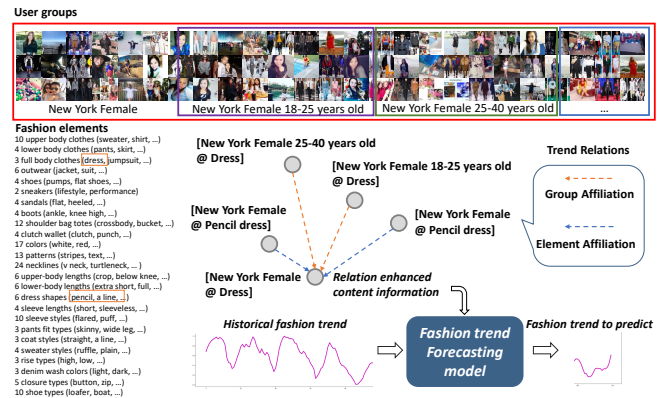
User groups

New York Female

New York Female 18-25 years old

New York Female 25-40 years old

...

Fashion elements
10 upper body clothes (sweater, shirt, ...)
4 lower body clothes (pants, skirt, ...)
3 full body clothes (dress, jumpsuit, ...)
6 outwear (jacket, suit, ...)
4 shoes (pumps, flat shoes, ...)
2 sneakers (lifestyle, performance)
4 sandals (flat, heeled, ...)
4 boots (ankle, knee high, ...)
12 shoulder bag types (crossbody, bucket, ...)
4 clutch wallet (clutch, punch, ...)
17 colors (white, red, ...)
13 patterns (stripes, text, ...)
24 necklines (v neck, turtleneck, ...)
6 upper-body lengths (crop, below knee, ...)
6 lower-body lengths (extra short, full, ...)
6 dress shapes (pencil, a line, ...)
4 sleeve lengths (short, sleeveless, ...)
10 sleeve styles (flared, puff, ...)
5 pants fit types (skinny, wide leg, ...)
3 coat styles (straight, a line, ...)
4 sweater styles (ruffle, plain, ...)
3 rise types (high, low, ...)
5 denim wash colors (light, dark, ...)
5 closure types (button, zip, ...)
10 shoe types (loafer, boat, ...)

[New York Female 25-40 years old @ Dress]

[New York Female 18-25 years old @ Dress]

[New York Female @ Pencil dress]

[New York Female @ Pencil dress]

[New York Female @ Dress]

Relation enhanced content information

Trend Relations

Group Affiliation

Element Affiliation

Historical fashion trend

Fashion trend Forecasting model

Fashion trend to predict